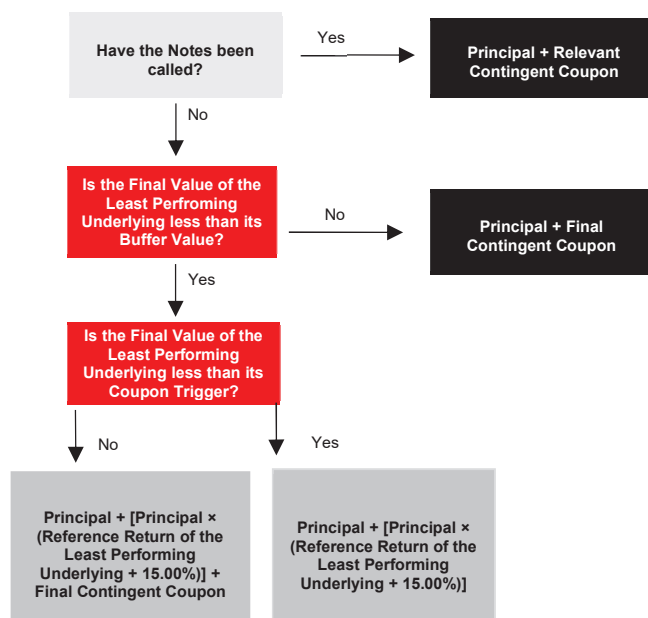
Have the Notes been called?

Yes

Principal + Relevant Contingent Coupon

No

Is the Final Value of the Least Perfroming Underlying less than its Buffer Value?

No

Principal + Final Contingent Coupon

Yes

Is the Final Value of the Least Performing Underlying less than its Coupon Trigger?

No

Yes

Principal + [Principal × (Reference Return of the Least Performing Underlying + 15.00%)] + Final Contingent Coupon

Principal + [Principal × (Reference Return of the Least Performing Underlying + 15.00%)]